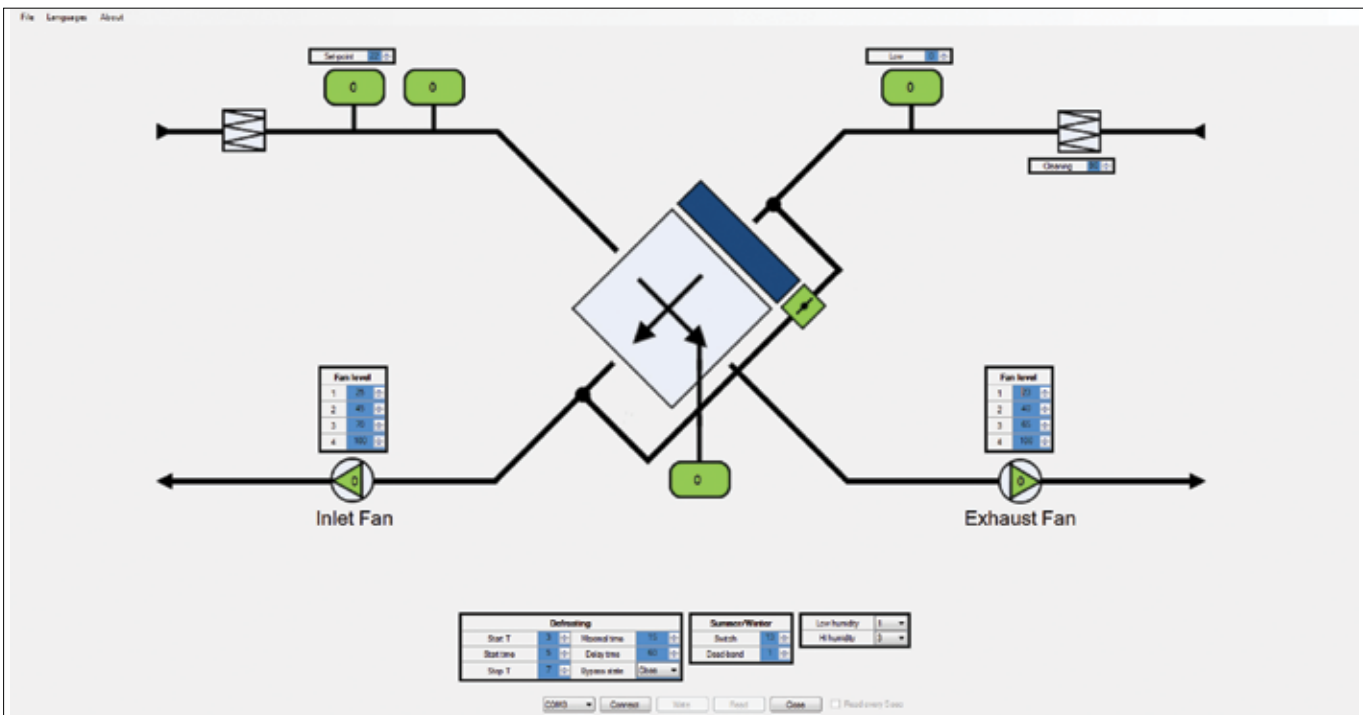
File Languages About

Setpoint

0

0

Low

0

Cleaning

Fan level

| 1 | 25 |
|---|---|
| 2 | 45 |
| 3 | 70 |
| 4 | 100 |

0

Inlet Fan

0

Fan level

| 1 | 20 |
|---|---|
| 2 | 40 |
| 3 | 65 |
| 4 | 100 |

0

Exhaust Fan

Defrosting

| Start T | 3 | Maximal time | 15 |
|---|---|---|---|
| Start time | 5 | Delay time | 60 |
| Stop T | 7 | Bypass state | Close |

Summer/Winter

| Switch | 15 |
|---|---|
| Dead band | 1 |

| Low humidity | 1 |
|---|---|
| Hi humidity | 3 |

COM3 Connect Write Read Close Read every 5sec